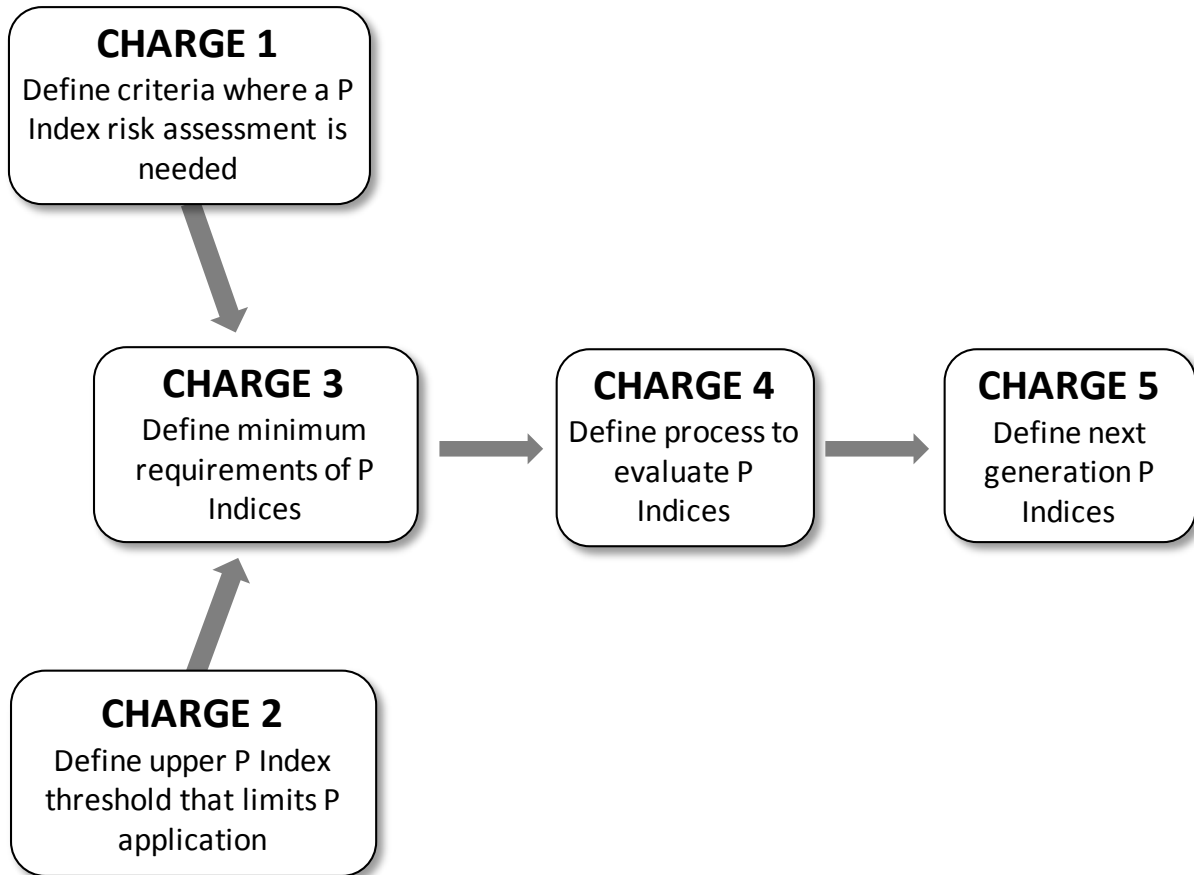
CHARGE 1
Define criteria where a P Index risk assessment is needed

CHARGE 3
Define minimum requirements of P Indices

CHARGE 4
Define process to evaluate P Indices

CHARGE 5
Define next generation P Indices

CHARGE 2
Define upper P Index threshold that limits P application